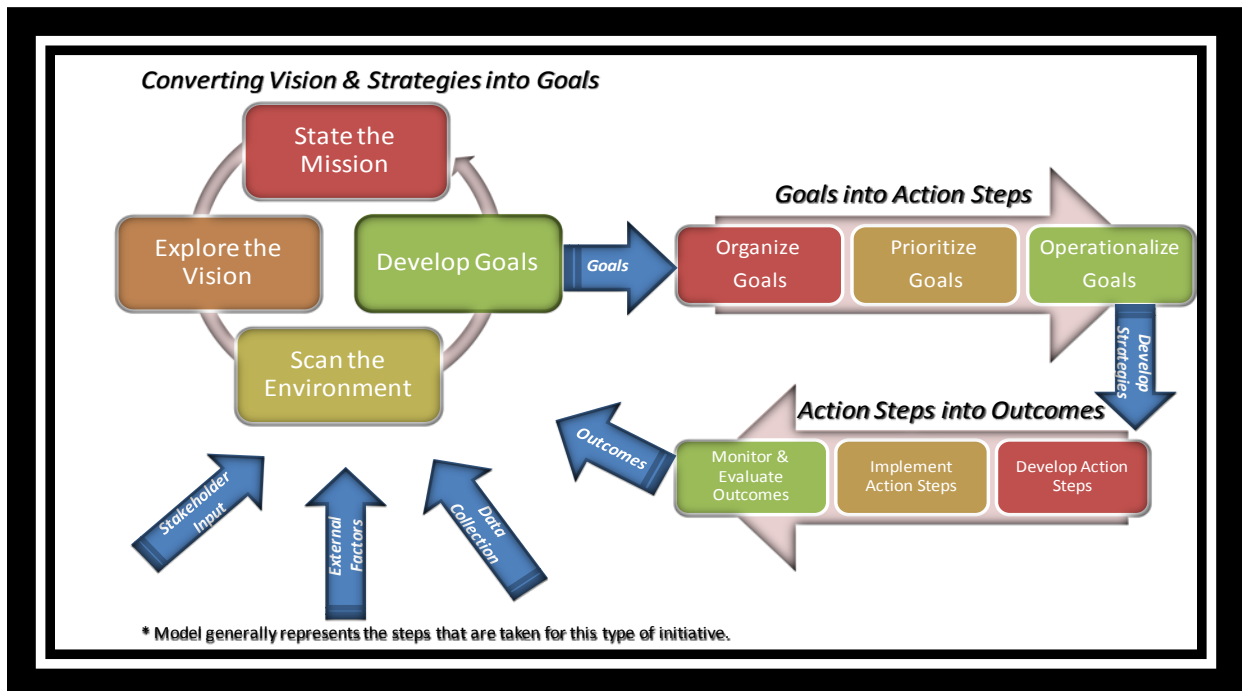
Converting Vision & Strategies into Goals

State the Mission

Explore the Vision

Develop Goals

Scan the Environment

Goals

Goals into Action Steps

Organize Goals

Prioritize Goals

Operationalize Goals

Develop Strategies

Action Steps into Outcomes

Outcomes

Monitor & Evaluate Outcomes

Implement Action Steps

Develop Action Steps

Stakeholder Input

External Factors

Data Collection

* Model generally represents the steps that are taken for this type of initiative.